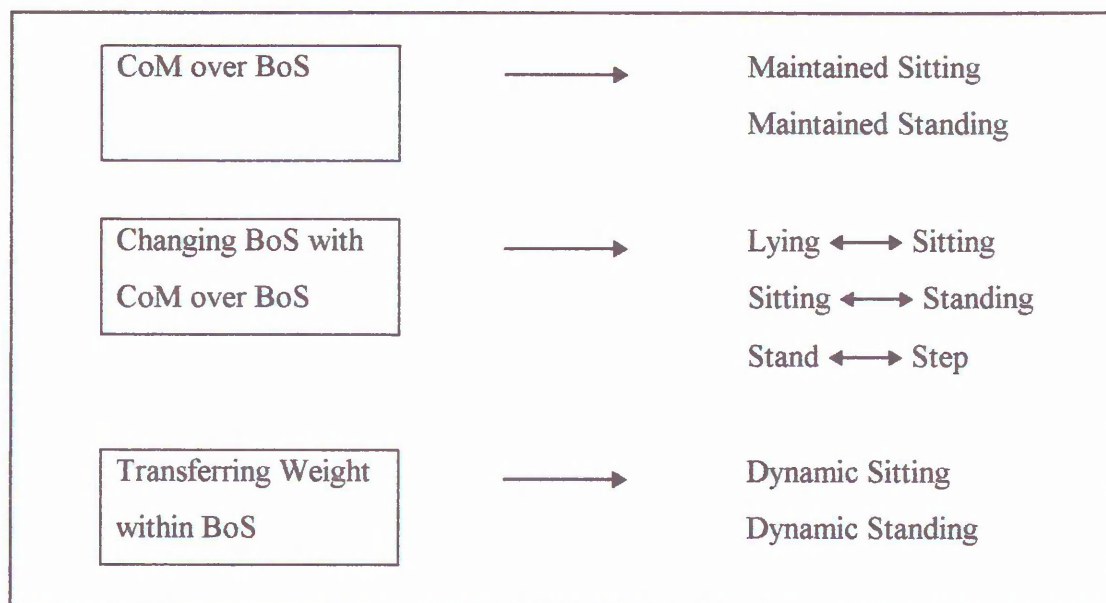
CoM over BoS → Maintained Sitting
Maintained Standing

Changing BoS with CoM over BoS → Lying ↔ Sitting
Sitting ↔ Standing
Stand ↔ Step

Transferring Weight within BoS → Dynamic Sitting
Dynamic Standing